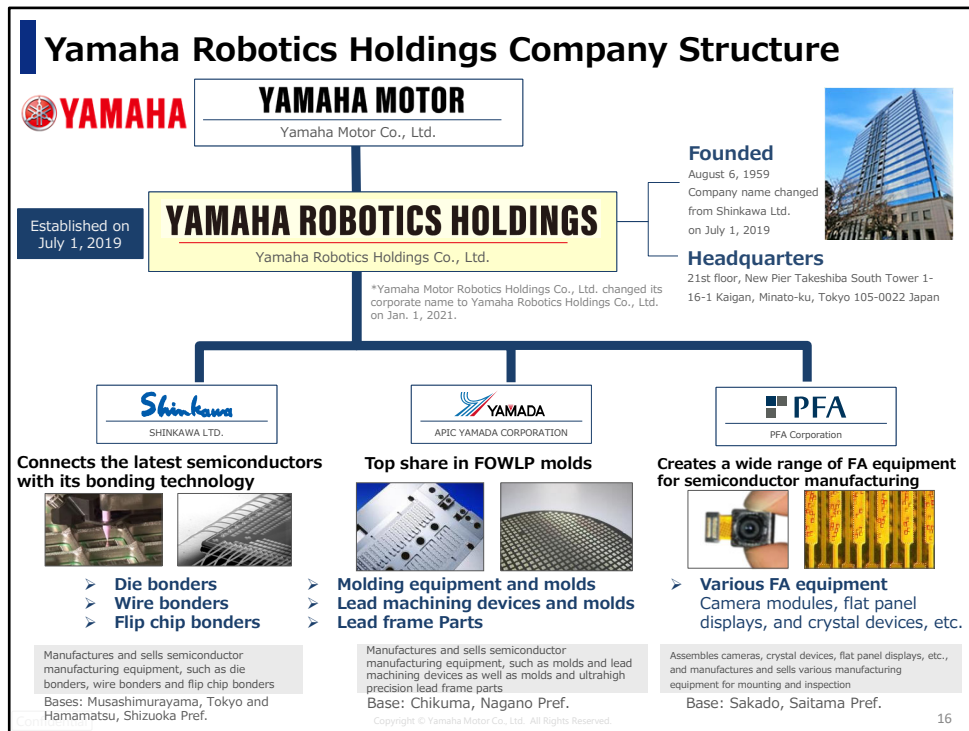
Yamaha Robotics Holdings Company Structure

YAMAHA

YAMAHA MOTOR
Yamaha Motor Co., Ltd.

Established on July 1, 2019

YAMAHA ROBOTICS HOLDINGS
Yamaha Robotics Holdings Co., Ltd.

*Yamaha Motor Robotics Holdings Co., Ltd. changed its corporate name to Yamaha Robotics Holdings Co., Ltd. on Jan. 1, 2021.

Founded
August 6, 1959
Company name changed from Shinkawa Ltd. on July 1, 2019

Headquarters
21st floor, New Pier Takeshiba South Tower 1-16-1 Kaigan, Minato-ku, Tokyo 105-0022 Japan

Shinkawa
SHINKAWA LTD.

Connects the latest semiconductors with its bonding technology

➤ Die bonders
➤ Wire bonders
➤ Flip chip bonders

Manufactures and sells semiconductor manufacturing equipment, such as die bonders, wire bonders and flip chip bonders

Bases: Musashimurayama, Tokyo and Hamamatsu, Shizuoka Pref.

YAMADA
APIC YAMADA CORPORATION

Top share in FOWLP molds

➤ Molding equipment and molds
➤ Lead machining devices and molds
➤ Lead frame Parts

Manufactures and sells semiconductor manufacturing equipment, such as molds and lead machining devices as well as molds and ultrahigh precision lead frame parts

Base: Chikuma, Nagano Pref.

PFA
PFA Corporation

Creates a wide range of FA equipment for semiconductor manufacturing

➤ Various FA equipment
Camera modules, flat panel displays, and crystal devices, etc.

Assembles cameras, crystal devices, flat panel displays, etc., and manufactures and sells various manufacturing equipment for mounting and inspection

Base: Sakado, Saitama Pref.

Copyright © Yamaha Motor Co., Ltd. All Rights Reserved.

16